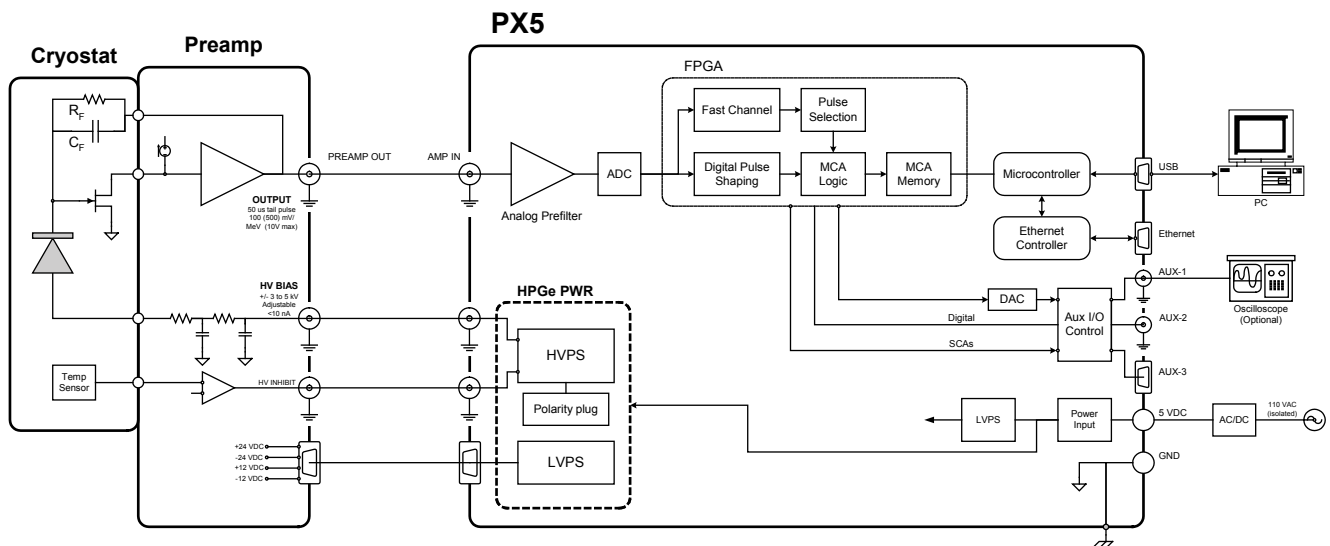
PX5

Cryostat

Preamp

$R_F$

$C_F$

OUTPUT
50 us tail pulse
100 (500) mV/ MeV (10V max)

PREAMP OUT

AMP IN

Analog Prefilter

ADC

FPGA

Fast Channel

Pulse Selection

Digital Pulse Shaping

MCA Logic

MCA Memory

Microcontroller

USB

PC

Ethernet Controller

Ethernet

HV BIAS
+/- 3 to 5 kV Adjustable <10 nA

HPGe PWR

HVPS

Polarity plug

LVPS

DAC

Digital

SCAs

Aux I/O Control

AUX-1

AUX-2

AUX-3

Oscilloscope (Optional)

Temp Sensor

HV INHIBIT

LVPS

Power Input

5 VDC

AC/DC

110 VAC (isolated)

GND

+24 VDC
-24 VDC
+12 VDC
-12 VDC